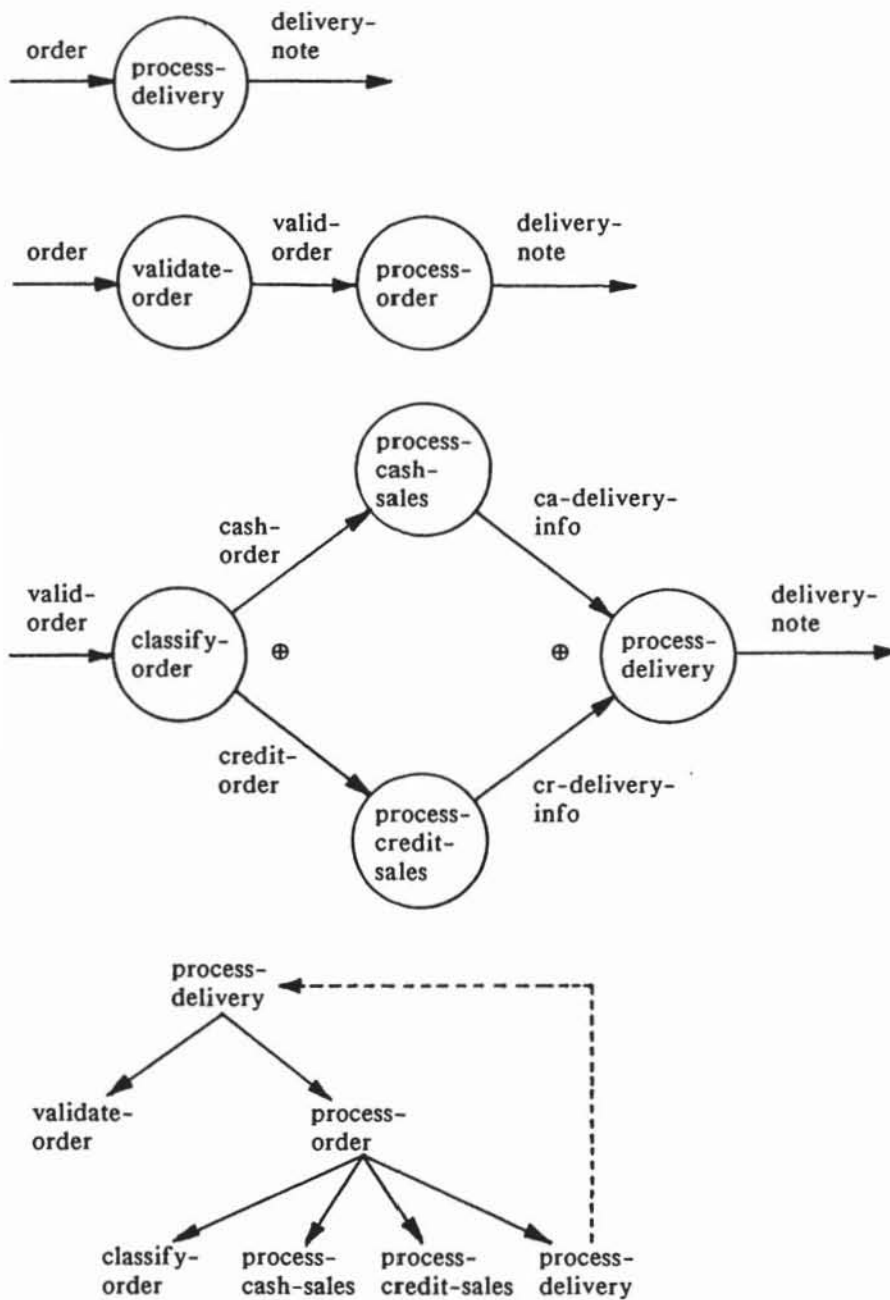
order

process-delivery

delivery-note

order

validate-order

valid-order

process-order

delivery-note

process-cash-sales

cash-order

ca-delivery-info

valid-order

classify-order

$\oplus$

$\oplus$

process-delivery

delivery-note

credit-order

cr-delivery-info

process-credit-sales

process-delivery

validate-order

process-order

classify-order

process-cash-sales

process-credit-sales

process-delivery